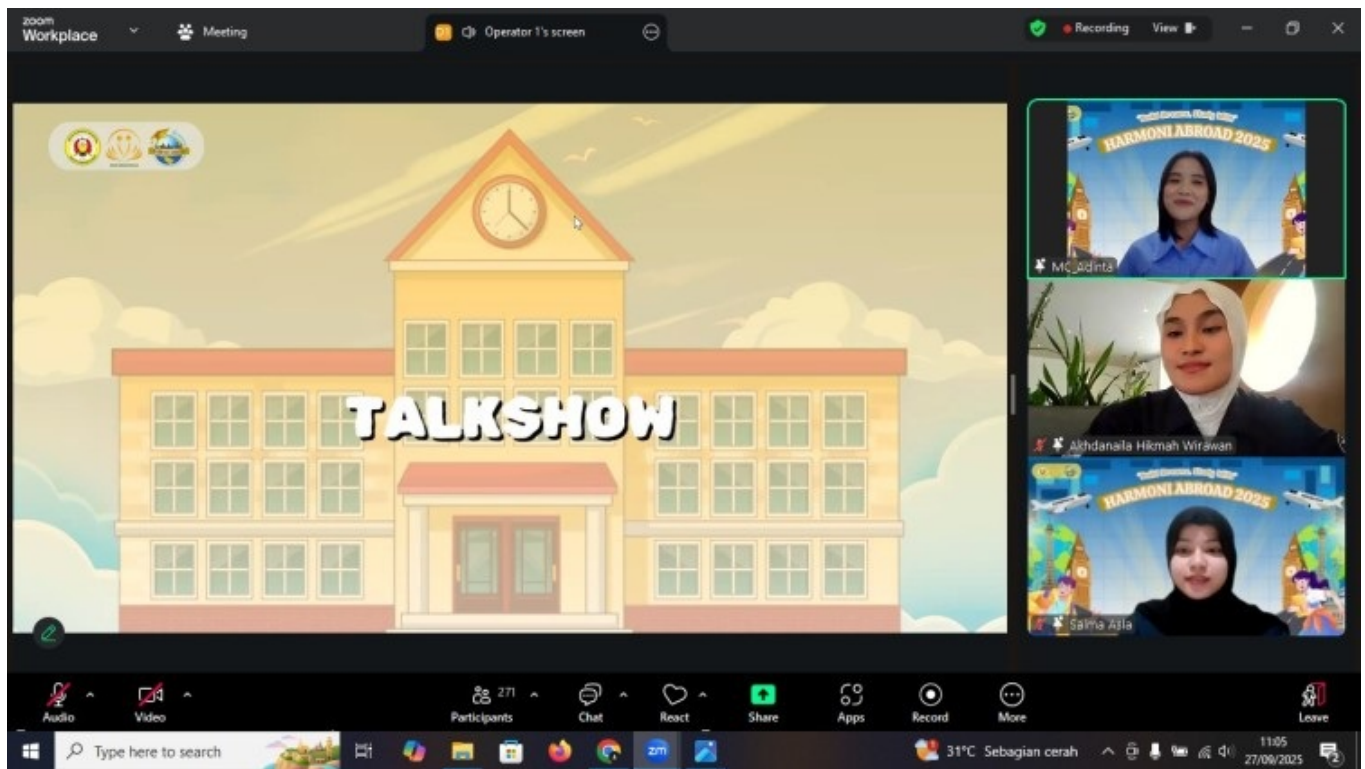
zoom Workplace

Meeting

Operator 1's screen

Recording

View

TALKSHOW

HARMONI ABROAD 2025

MC_Adinta

Akhdanaila Hikmah Wirawan

HARMONI ABROAD 2025

Salma Asla

Audio

Video

271

Participants

Chat

React

Share

Apps

Record

More

Leave

Type here to search

31°C Sebagian cerah

11:05
27/09/2025